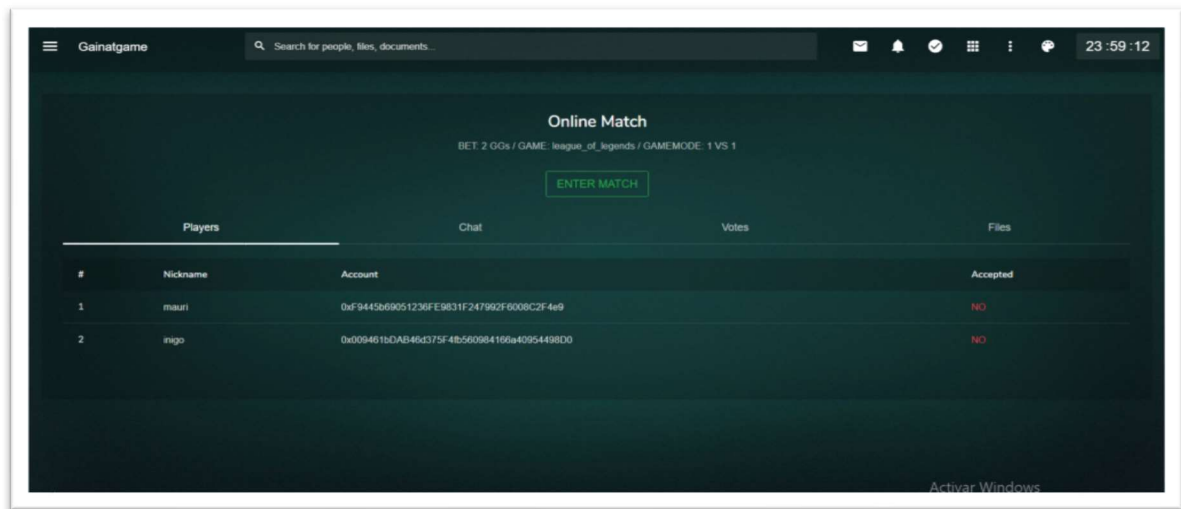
Gainatgame

Search for people, files, documents...

23 :59 :12

Online Match

BET: 2 GGs / GAME: league_of_legends / GAMEMODE: 1 VS 1

ENTER MATCH

Players

Chat

Votes

Files

| # | Nickname | Account | Accepted |
|---|---|---|---|
| 1 | mauri | 0xF9445b69051236FE9831F247992F6008C2F4e9 | NO |
| 2 | inigo | 0x009461bDAB46d375F4fb560984166a40954498D0 | NO |

Activar Windows